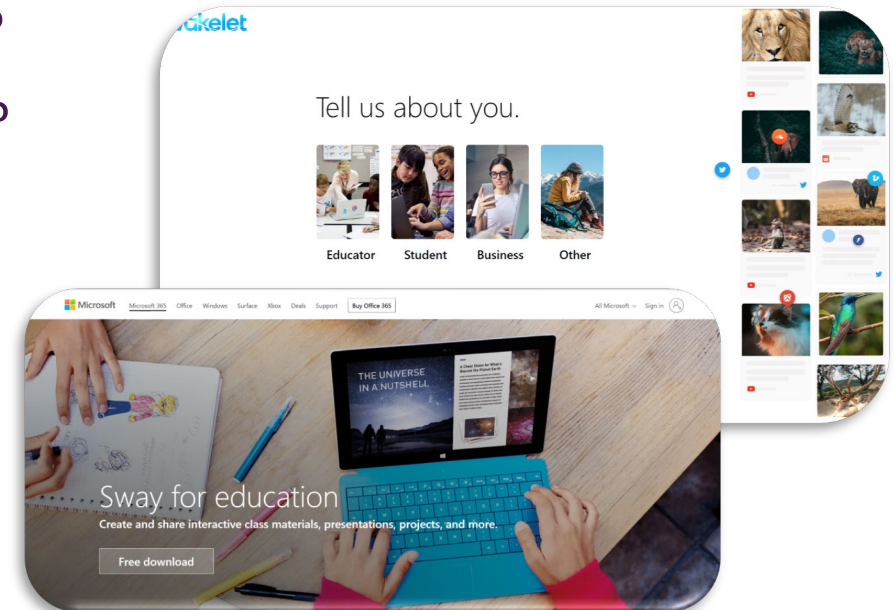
akelet

Tell us about you.

Educator

Student

Business

Other

Microsoft Microsoft 365 Office Windows Surface Xbox Deals Support Buy Office 365 All Microsoft Sign in

THE UNIVERSE IN A NUTSHELL

Sway for education

Create and share interactive class materials, presentations, projects, and more.

Free download